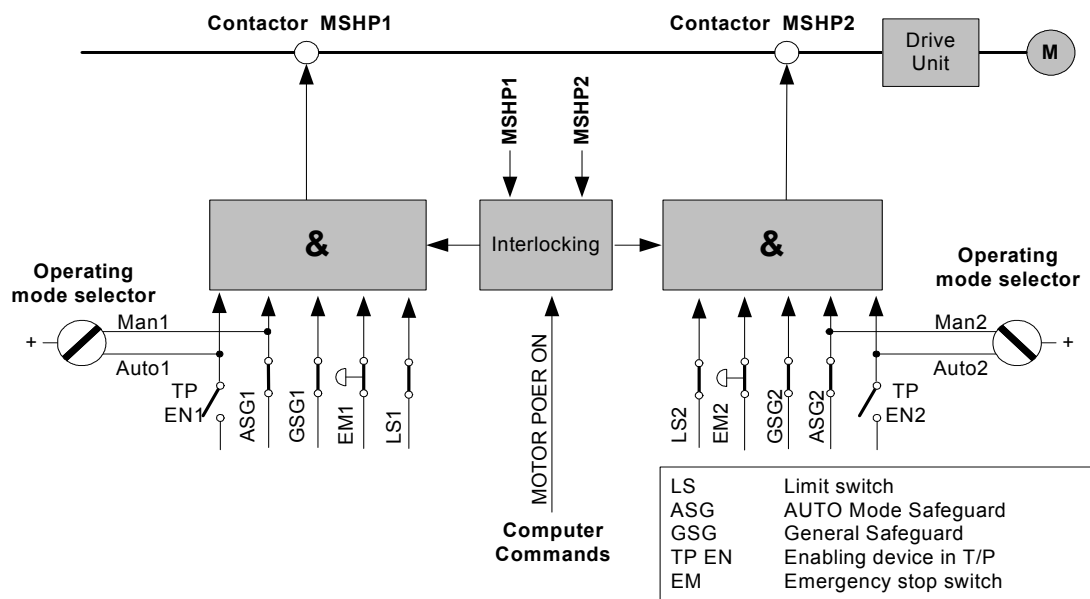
Contactor MSHP1

Contactor MSHP2

Drive Unit

M

MSHP1

MSHP2

&

Interlocking

&

Operating mode selector

Operating mode selector

+

Man1

Auto1

TP EN1

ASG1

GSG1

EM1

LS1

MOTOR POER ON

LS2

EM2

GSG2

ASG2

TP EN2

Man2

Auto2

+

Computer Commands

| | |
|---|---|
| LS | Limit switch |
| ASG | AUTO Mode Safeguard |
| GSG | General Safeguard |
| TP EN | Enabling device in T/P |
| EM | Emergency stop switch |